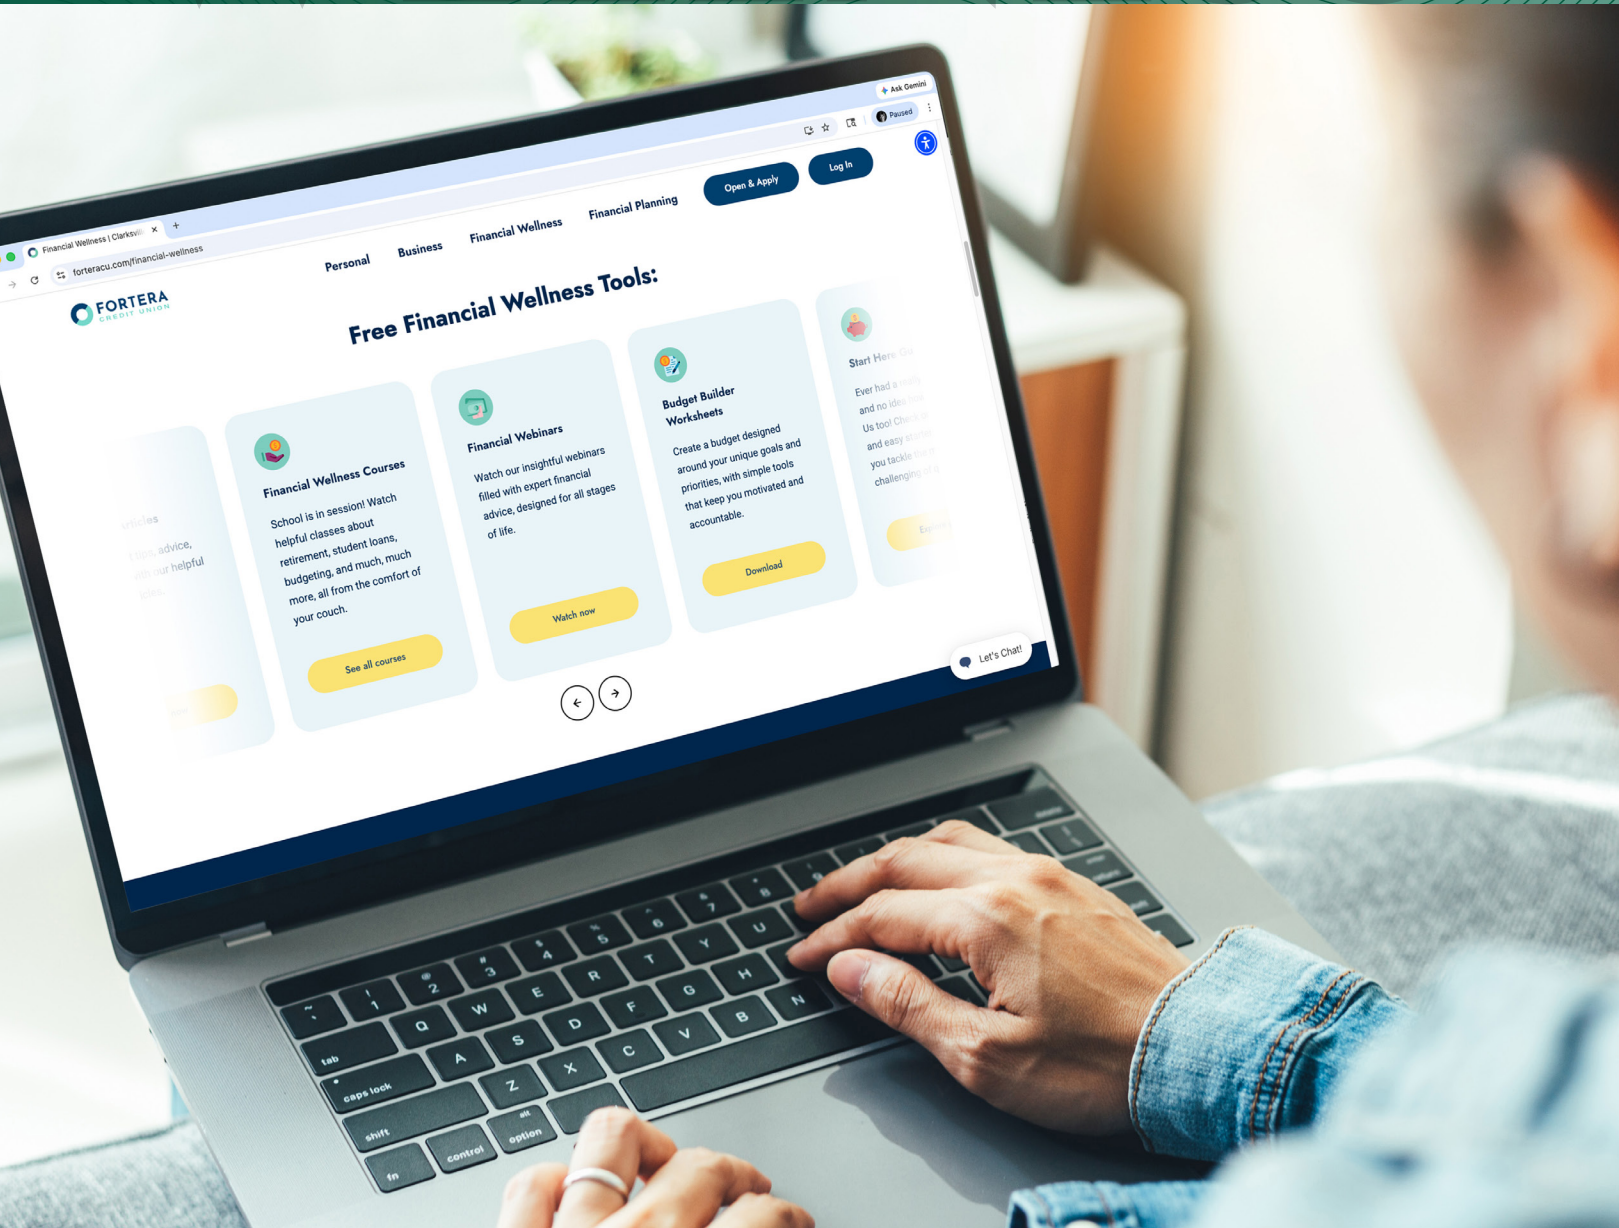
Financial Wellness | Clarksvi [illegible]
forteracu.com/financial-wellness
Ask Gemini
Paused

FORTERA
CREDIT UNION

Personal Business Financial Wellness Financial Planning Open & Apply Log In

Free Financial Wellness Tools:

Articles
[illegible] tips, advice, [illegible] our helpful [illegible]

Financial Wellness Courses
School is in session! Watch helpful classes about retirement, student loans, budgeting, and much, much more, all from the comfort of your couch.
See all courses

Financial Webinars
Watch our insightful webinars filled with expert financial advice, designed for all stages of life.
Watch now

Budget Builder Worksheets
Create a budget designed around your unique goals and priorities, with simple tools that keep you motivated and accountable.
Download

Start Here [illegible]
Ever had a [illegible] and no idea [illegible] Us too! Check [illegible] and easy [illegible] you tackle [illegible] challenging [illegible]
Explore

Let's Chat!

tab caps lock shift fn control option alt
Q W E R T Y U A S D F G H Z X C V B N
1 2 3 4 5 6 7 8